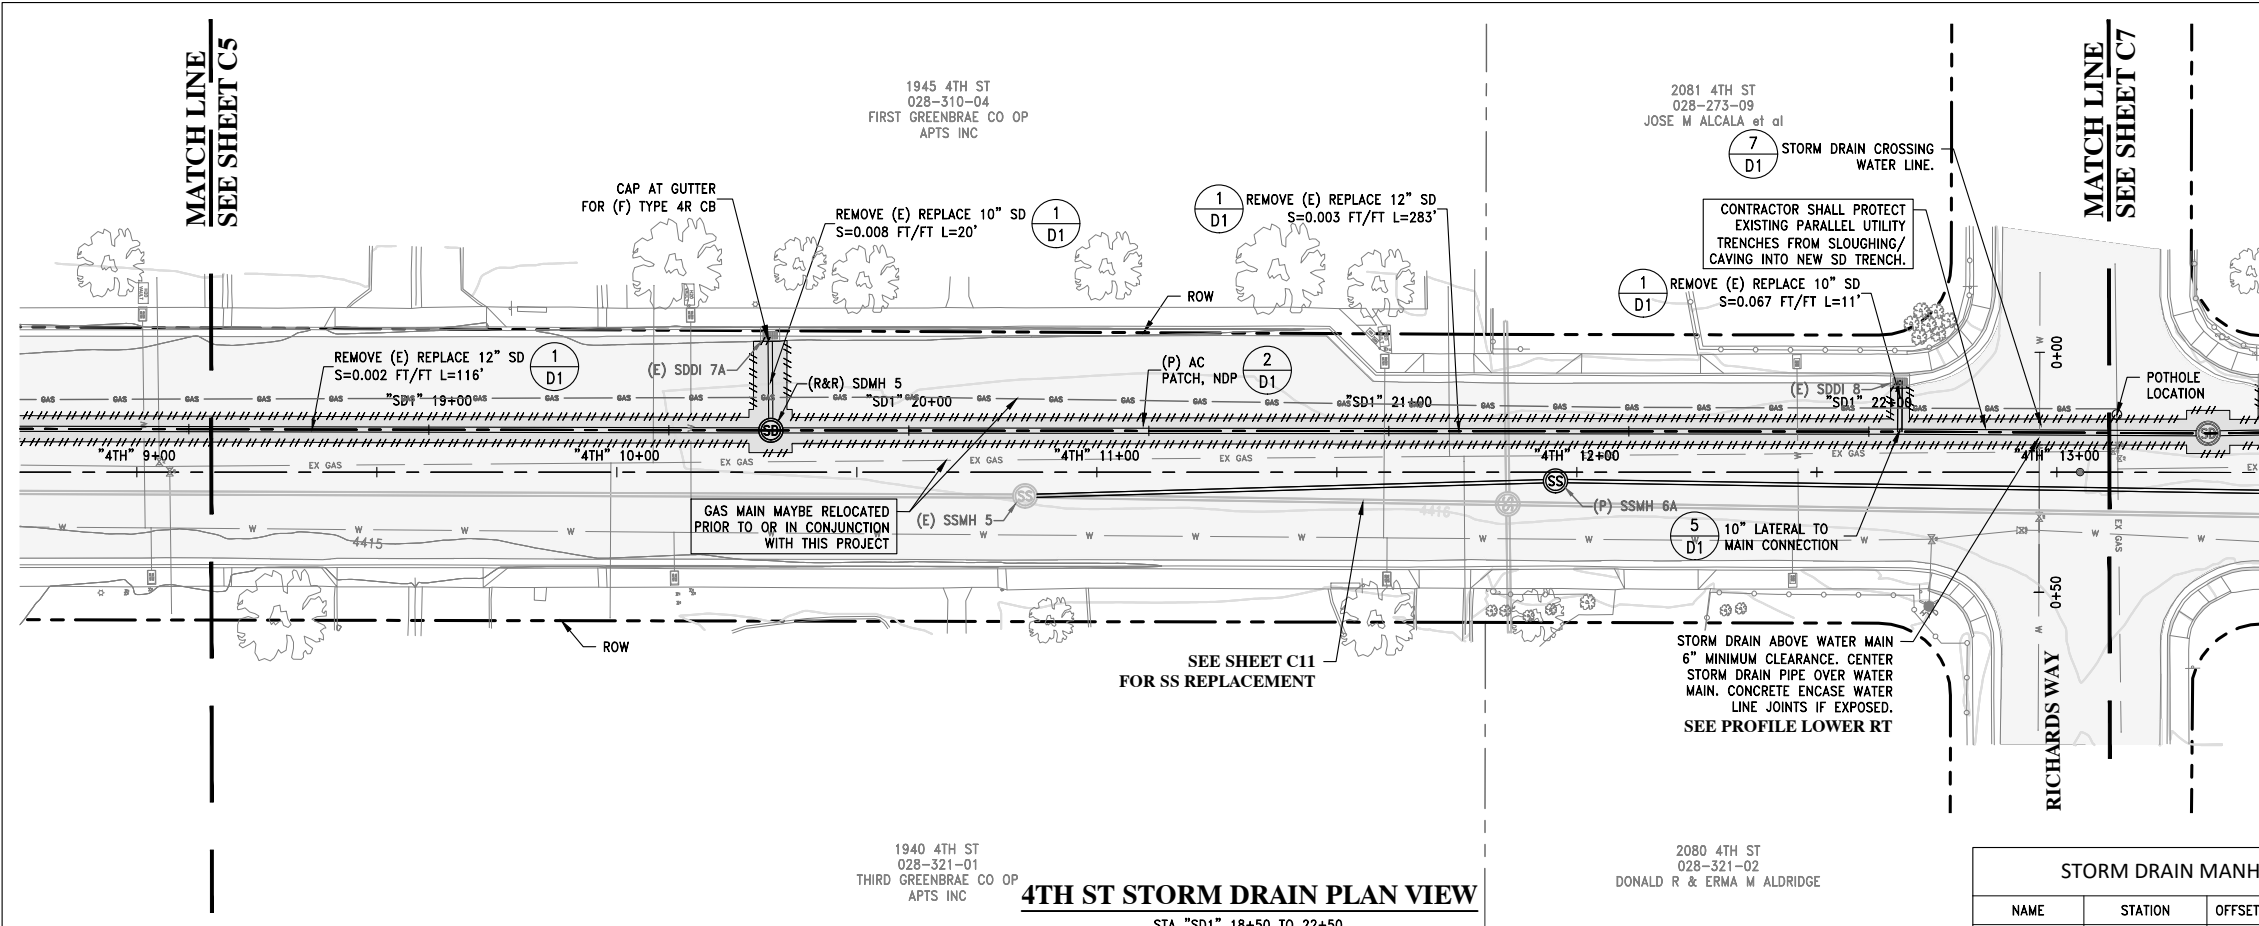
MATCH LINE
SEE SHEET C5

1945 4TH ST
028-310-04
FIRST GREENBRAE CO OP
APTS INC

2081 4TH ST
028-273-09
JOSE M ALCALA et al

MATCH LINE
SEE SHEET C7

7
D1
STORM DRAIN CROSSING WATER LINE.

CAP AT GUTTER FOR (F) TYPE 4R CB

REMOVE (E) REPLACE 10" SD S=0.008 FT/FT L=20'
1
D1

1
D1
REMOVE (E) REPLACE 12" SD S=0.003 FT/FT L=283'

CONTRACTOR SHALL PROTECT EXISTING PARALLEL UTILITY TRENCHES FROM SLOUGHING/ CAVING INTO NEW SD TRENCH.

ROW

1
D1
REMOVE (E) REPLACE 10" SD S=0.067 FT/FT L=11'

REMOVE (E) REPLACE 12" SD S=0.002 FT/FT L=116'
1
D1

(E) SDDI 7A
(R&R) SDMH 5

(P) AC PATCH, NDP
2
D1

(E) SDDI 8

0+00

POTHOLE LOCATION

GAS
"SD1" 19+00
"SD1" 20+00
"SD1" 21+00
"SD1" 22+00

"4TH" 9+00
"4TH" 10+00
"4TH" 11+00
"4TH" 12+00
"4TH" 13+00

EX GAS

GAS MAIN MAYBE RELOCATED PRIOR TO OR IN CONJUNCTION WITH THIS PROJECT

(E) SSMH 5
(P) SSMH 6A

4416
4415

W

5
D1
10" LATERAL TO MAIN CONNECTION

0+50

ROW

SEE SHEET C11
FOR SS REPLACEMENT

STORM DRAIN ABOVE WATER MAIN 6" MINIMUM CLEARANCE. CENTER STORM DRAIN PIPE OVER WATER MAIN. CONCRETE ENCASE WATER LINE JOINTS IF EXPOSED.
SEE PROFILE LOWER RT

RICHARDS WAY

1940 4TH ST
028-321-01
THIRD GREENBRAE CO OP
APTS INC

4TH ST STORM DRAIN PLAN VIEW
STA "SD1" 18+50 TO 22+50

2080 4TH ST
028-321-02
DONALD R & ERMA M ALDRIDGE

STORM DRAIN MANH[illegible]
| NAME | STATION | OFFSET |
|---|---|---|